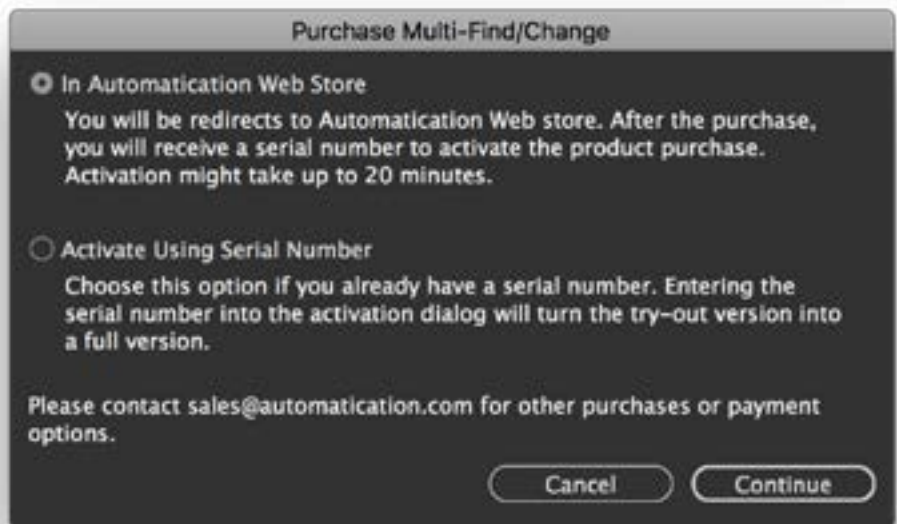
Purchase Multi-Find/Change

In Automatication Web Store

You will be redirects to Automatication Web store. After the purchase, you will receive a serial number to activate the product purchase. Activation might take up to 20 minutes.

Activate Using Serial Number

Choose this option if you already have a serial number. Entering the serial number into the activation dialog will turn the try-out version into a full version.

Please contact sales@automatication.com for other purchases or payment options.

Cancel

Continue